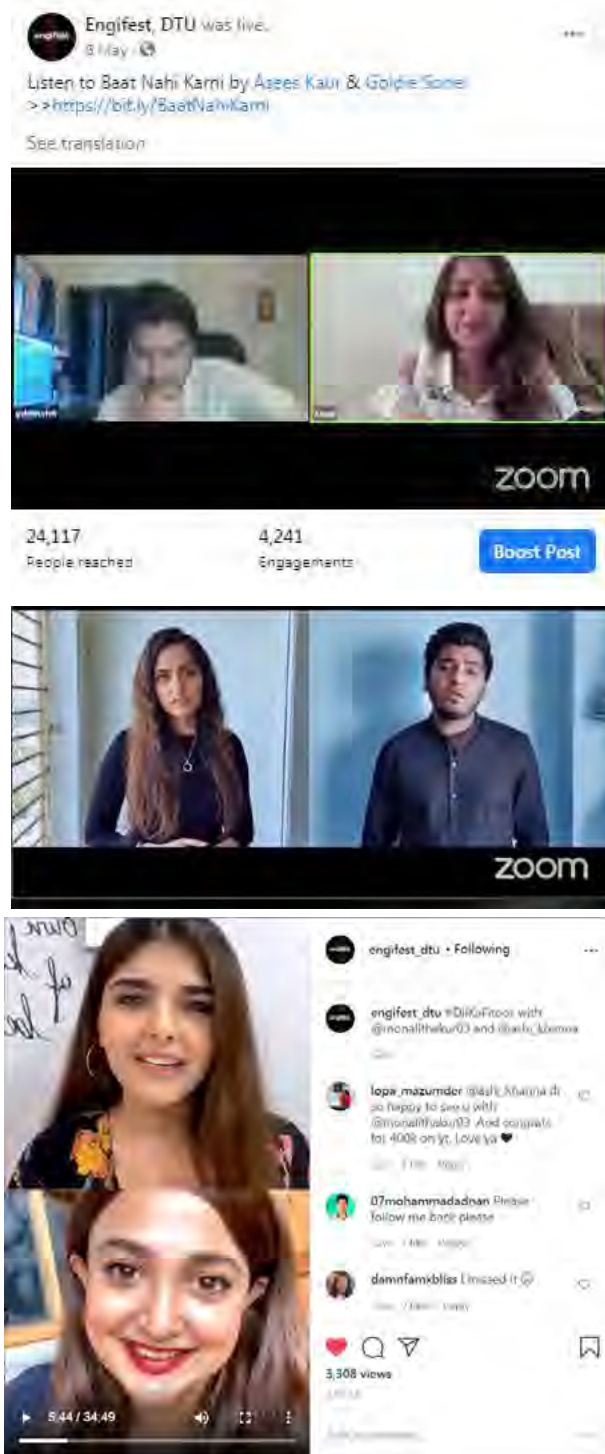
Engifest, DTU was live.
8 May ·

Listen to Baat Nahi Karni by Asees Kaur & Goldie Sohel
>>https://bit.ly/BaatNahiKarni

See translation

zoom

24,117
People reached

4,241
Engagements

Boost Post

zoom

engifest_dtu • Following

engifest_dtu #DilKaFitoor with @monalithakur03 and @ashi_khanna

lopa_mazumder @ashi_khanna di so happy to see u with @monalithakur03. And congrats for 400k on yt. Love ya ❤

07mohammadadnan Please follow me back please

damnfamxbliss I missed it

3,308 views

5:44 / 34:49